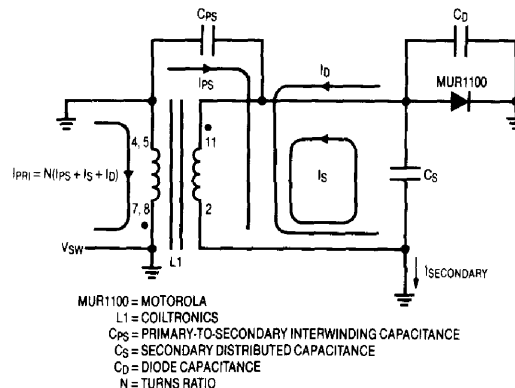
$C_{PS}$

$C_D$

$I_{PS}$

$I_D$

MUR1100

$I_{PRI} = N(I_{PS} + I_S + I_D)$

4, 5

7, 8

11

2

$I_S$

$C_S$

$V_{SW}$

L1

$I_{SECONDARY}$

MUR1100 = MOTOROLA
L1 = COILTRONICS
$C_{PS}$ = PRIMARY-TO-SECONDARY INTERWINDING CAPACITANCE
$C_S$ = SECONDARY DISTRIBUTED CAPACITANCE
$C_D$ = DIODE CAPACITANCE
N = TURNS RATIO